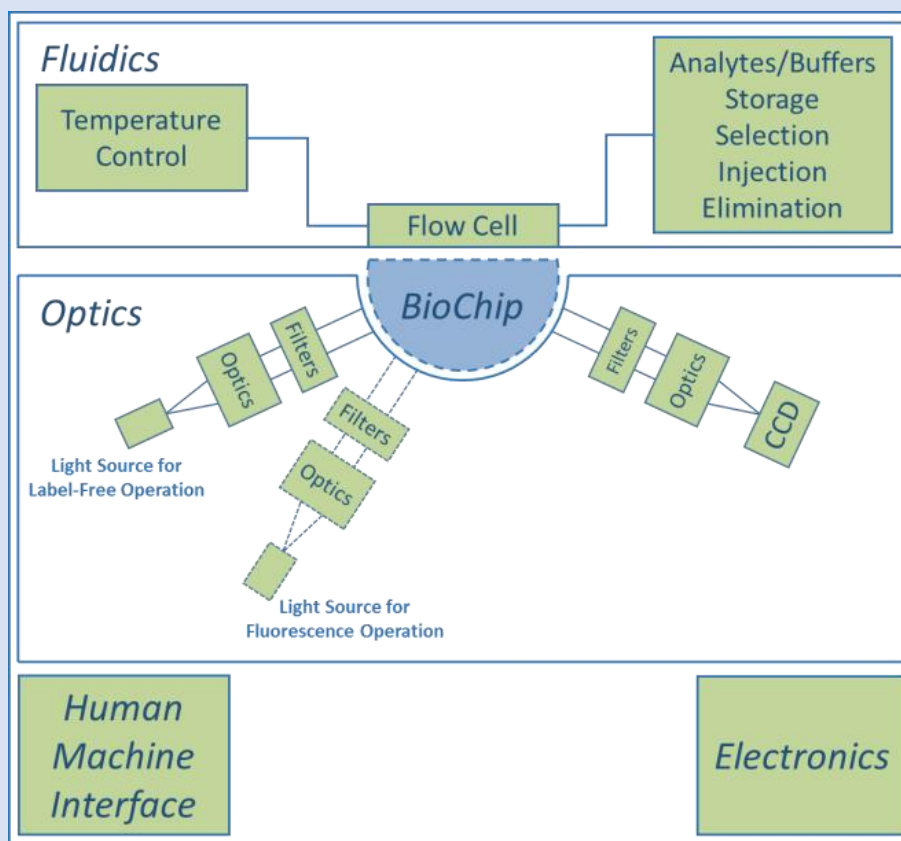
Fluidics

Temperature Control

Analytes/Buffers
Storage
Selection
Injection
Elimination

Flow Cell

Optics

BioChip

Filters

Optics

Light Source for Label-Free Operation

Filters

Optics

Light Source for Fluorescence Operation

Filters

Optics

CCD

Human Machine Interface

Electronics